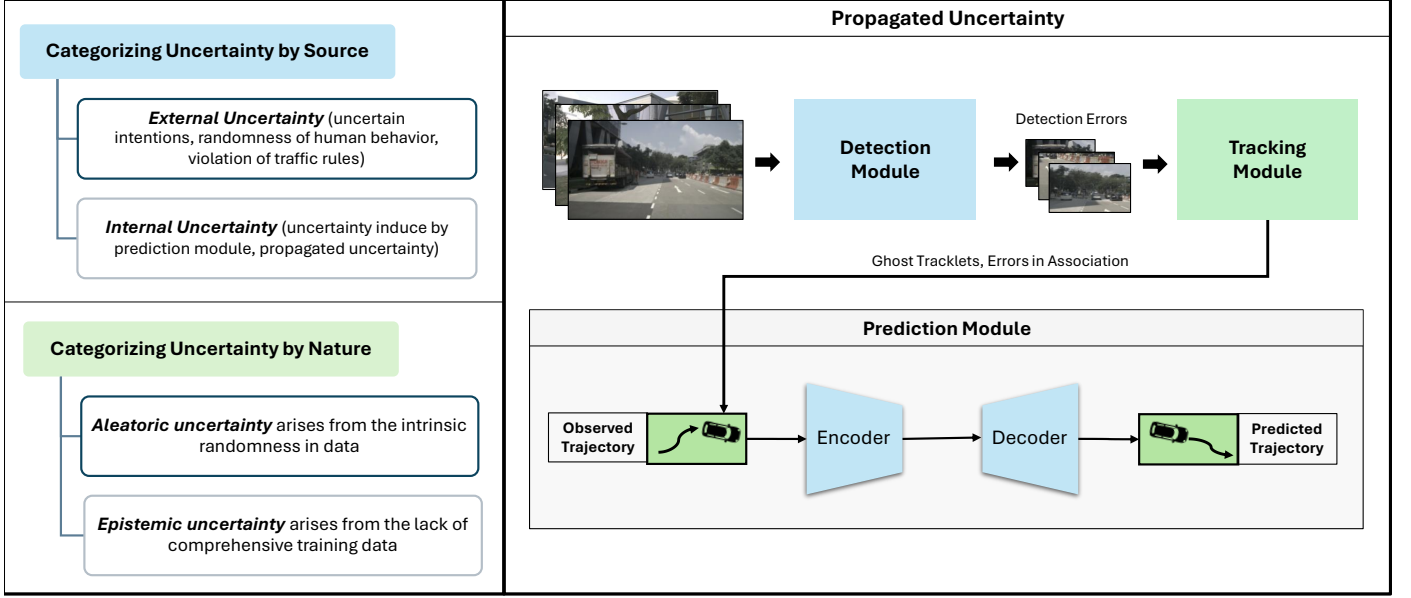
Categorizing Uncertainty by Source

*External Uncertainty* (uncertain intentions, randomness of human behavior, violation of traffic rules)

*Internal Uncertainty* (uncertainty induce by prediction module, propagated uncertainty)

Categorizing Uncertainty by Nature

*Aleatoric uncertainty* arises from the intrinsic randomness in data

*Epistemic uncertainty* arises from the lack of comprehensive training data

Propagated Uncertainty

Detection Module

Detection Errors

Tracking Module

Ghost Tracklets, Errors in Association

Prediction Module

Observed Trajectory

Encoder

Decoder

Predicted Trajectory